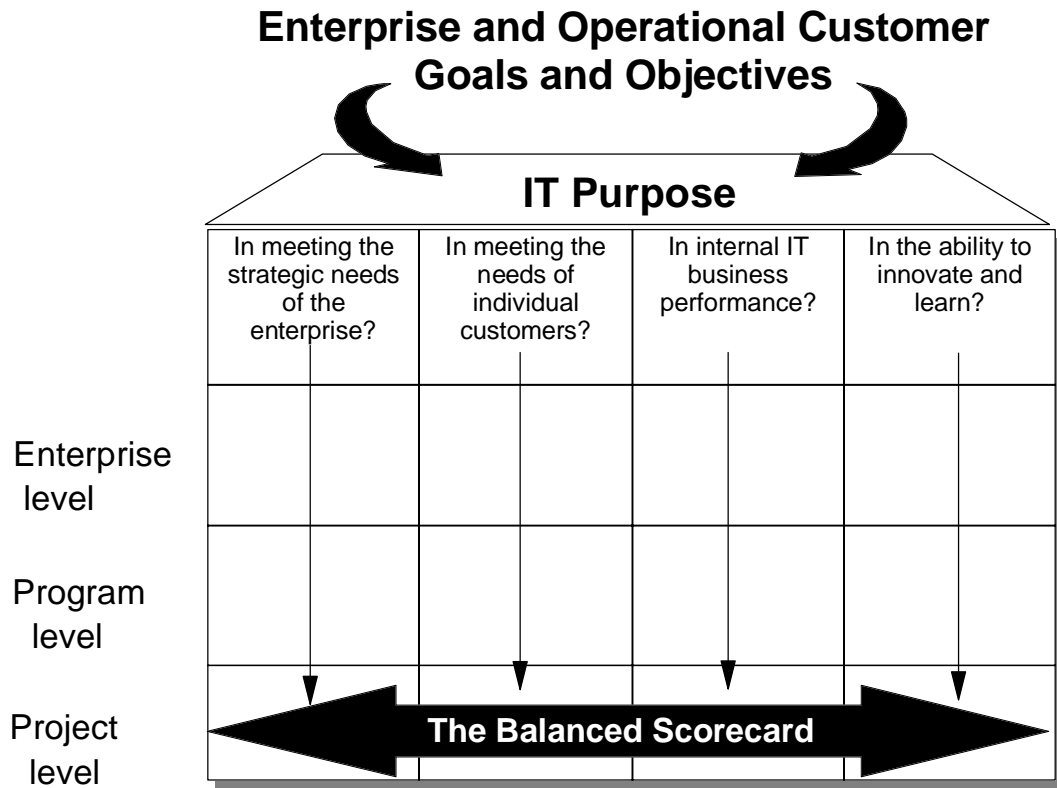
Enterprise and Operational Customer Goals and Objectives

IT Purpose

| In meeting the strategic needs of the enterprise? | In meeting the needs of individual customers? | In internal IT business performance? | In the ability to innovate and learn? |
|---|---|---|---|

Enterprise level

Program level

Project level

The Balanced Scorecard